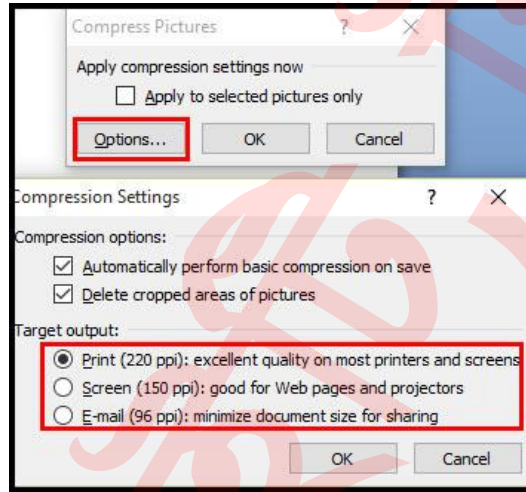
Compress Pictures ? ×

Apply compression settings now

Apply to selected pictures only

Options... OK Cancel

Compression Settings ? ×

Compression options:

Automatically perform basic compression on save

Delete cropped areas of pictures

Target output:

Print (220 ppi): excellent quality on most printers and screens

Screen (150 ppi): good for Web pages and projectors

E-mail (96 ppi): minimize document size for sharing

OK Cancel